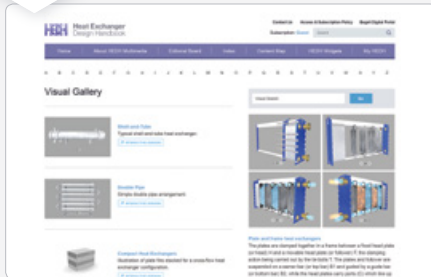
HEDH Heat Exchanger Design Handbook

Contact Us Access & Subscription Policy Begell Digital Portal

Subscription: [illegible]

Home About HEDH Multimedia Editorial Board Index Contact Blog HEDH Widgets My HEDH

A B C D E F G H I J K L M N O P Q R S T U V W X Y Z

Visual Gallery

Visual Gallery

Shell and Tube
Typical shell-and-tube heat exchanger.

Double Pipe
Simple double pipe arrangement.

Compact Heat Exchangers
Illustration of plate fins stacked for a cross-flow heat exchanger configuration.

Plate and frame heat exchangers
The plates are clamped together in a frame between a fixed head plate (or head) A and a movable head plate (or follower) F, the clamping action being carried out by tie bolts T. The plates and follower are suspended on a carrier bar (or top bar) BT and guided by a guide bar (or bottom bar) BG, while the head plates carry ports (C) which line up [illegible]